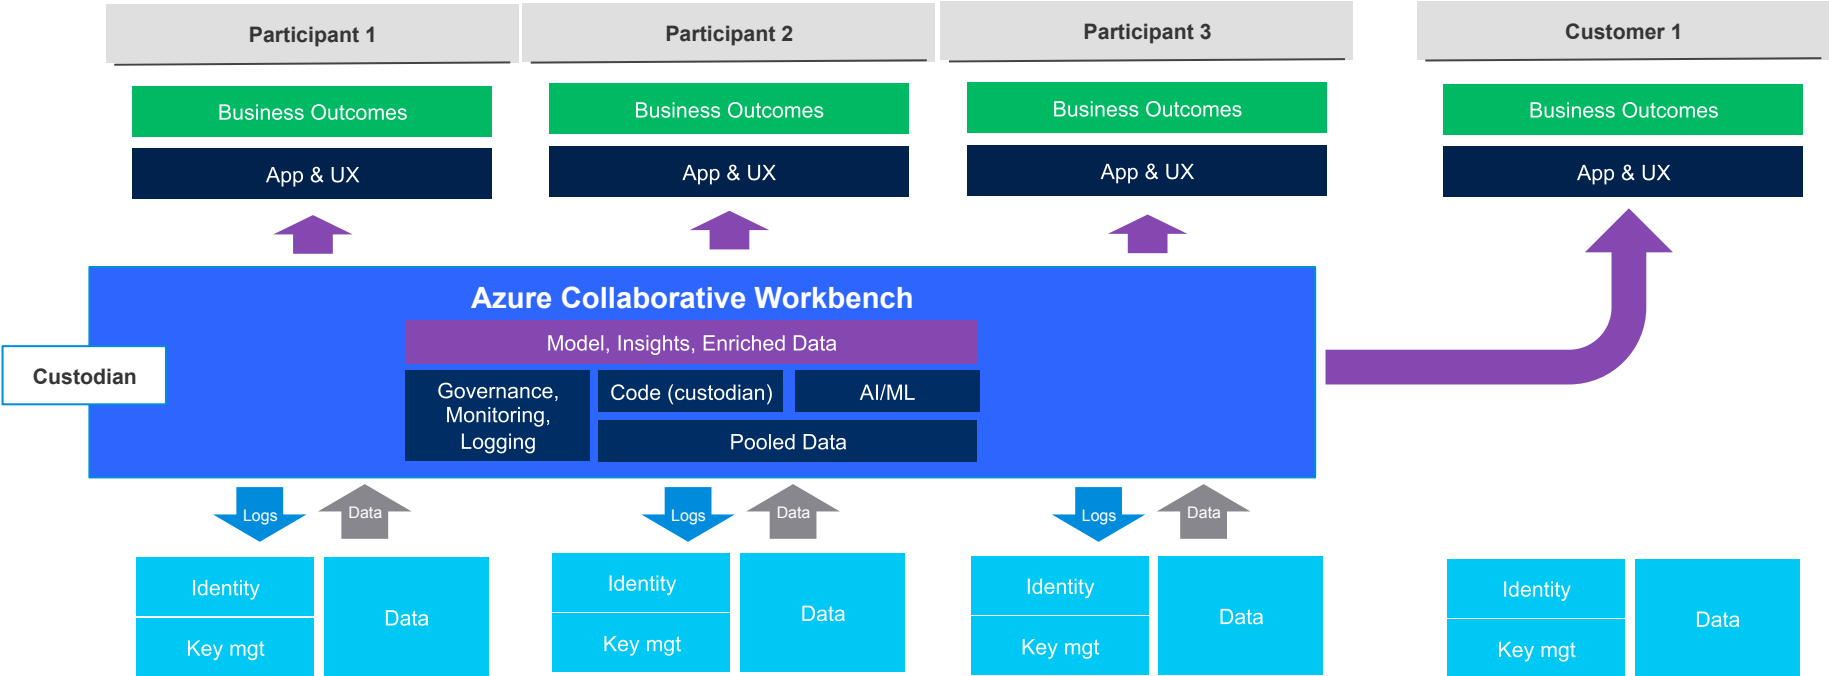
Participant 1

Participant 2

Participant 3

Customer 1

Business Outcomes

App & UX

Business Outcomes

App & UX

Business Outcomes

App & UX

Business Outcomes

App & UX

Azure Collaborative Workbench

Custodian

Model, Insights, Enriched Data

Governance, Monitoring, Logging

Code (custodian)

AI/ML

Pooled Data

Logs

Data

Logs

Data

Logs

Data

Identity

Key mgt

Data

Identity

Key mgt

Data

Identity

Key mgt

Data

Identity

Key mgt

Data